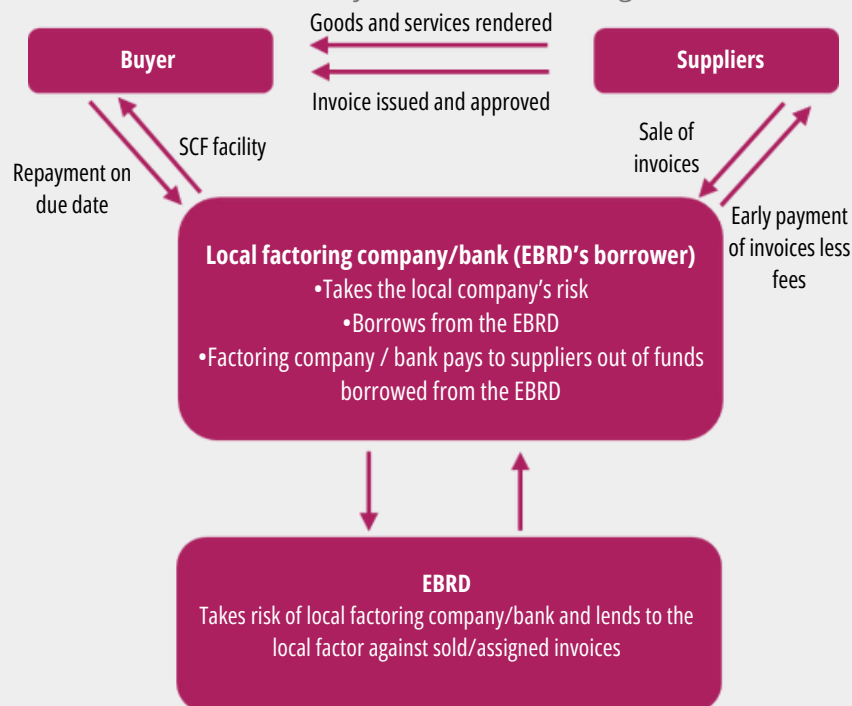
Goods and services rendered

Buyer

Suppliers

Invoice issued and approved

SCF facility

Repayment on due date

Sale of invoices

Early payment of invoices less fees

**Local factoring company/bank (EBRD's borrower)**
•Takes the local company's risk
•Borrows from the EBRD
•Factoring company / bank pays to suppliers out of funds borrowed from the EBRD

**EBRD**
Takes risk of local factoring company/bank and lends to the local factor against sold/assigned invoices